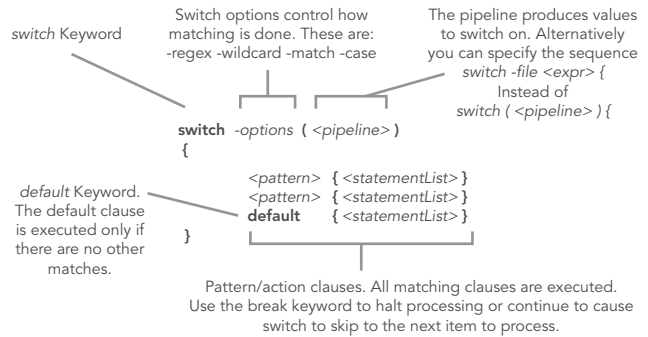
*switch* Keyword

Switch options control how matching is done. These are: -regex -wildcard -match -case

The pipeline produces values to switch on. Alternatively you can specify the sequence *switch -file <expr> {* Instead of *switch ( <pipeline> ) {*

**switch** *-options* **(** *<pipeline>* **)**
**{**
*<pattern>* **{** *<statementList>* **}**
*<pattern>* **{** *<statementList>* **}**
**default** **{** *<statementList>* **}**
**}**

*default* Keyword. The default clause is executed only if there are no other matches.

Pattern/action clauses. All matching clauses are executed. Use the break keyword to halt processing or continue to cause switch to skip to the next item to process.